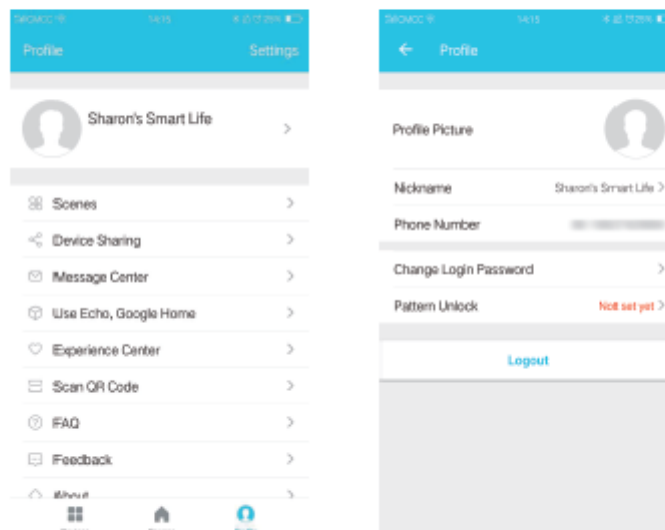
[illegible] 14:15 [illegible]

Profile Settings

Sharon's Smart Life >

Scenes >

Device Sharing >

Message Center >

Use Echo, Google Home >

Experience Center >

Scan QR Code >

FAQ >

Feedback >

About >

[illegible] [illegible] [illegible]

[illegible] 14:15 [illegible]

← Profile

Profile Picture

Nickname Sharon's Smart Life >

Phone Number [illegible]

Change Login Password >

Pattern Unlock Not set yet >

Logout